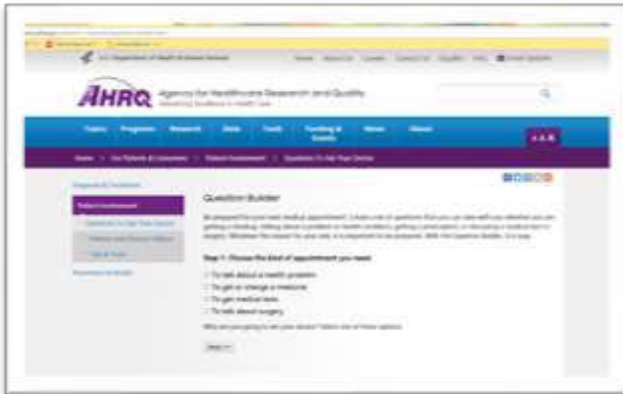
U.S. Department of Health & Human Services

AHRQ Agency for Healthcare Research and Quality
Advancing Excellence in Health Care

Topics Programs Research Data Tools Funding & Grants News About

Home > For Patients & Consumers > Patient Involvement > Questions To Ask Your Doctor

Patient Involvement

Question Builder

Be prepared for your next medical appointment. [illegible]

Step 1: Choose the kind of appointment you need:

To talk about a health problem
To get or change a medicine
To get medical tests
To talk about surgery

Why are you going to see your doctor? Select one of these options.

Next